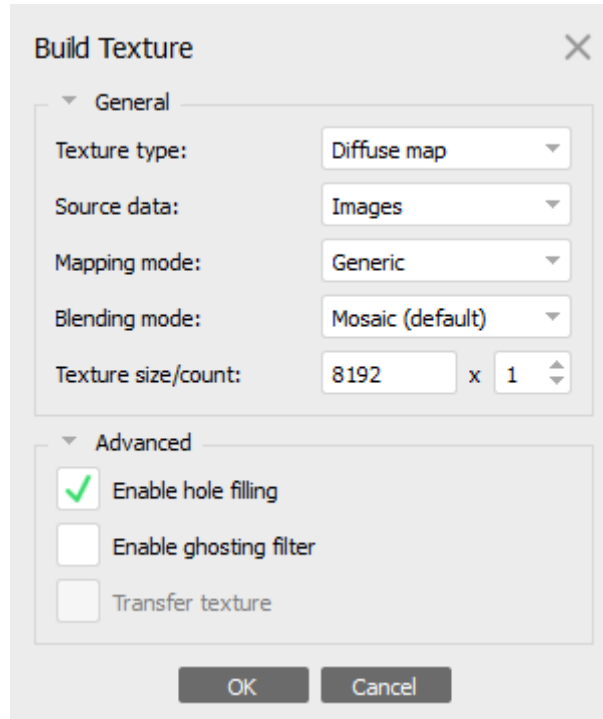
Build Texture

General

Texture type: Diffuse map

Source data: Images

Mapping mode: Generic

Blending mode: Mosaic (default)

Texture size/count: 8192 x 1

Advanced

Enable hole filling

Enable ghosting filter

Transfer texture

OK Cancel